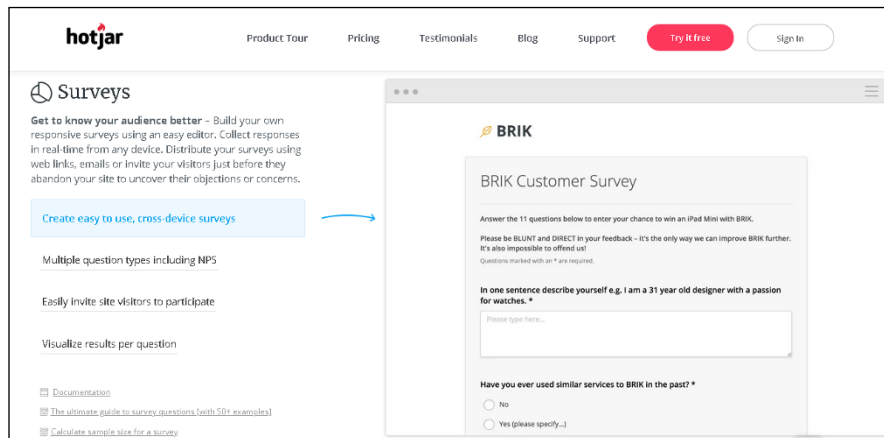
hotjar

Product Tour Pricing Testimonials Blog Support Try it free Sign In

Surveys

Get to know your audience better – Build your own responsive surveys using an easy editor. Collect responses in real-time from any device. Distribute your surveys using web links, emails or invite your visitors just before they abandon your site to uncover their objections or concerns.

Create easy to use, cross-device surveys

Multiple question types including NPS

Easily invite site visitors to participate

Visualize results per question

Documentation

The ultimate guide to survey questions (with 50+ examples)

Calculate sample size for a survey

BRIK

BRIK Customer Survey

Answer the 11 questions below to enter your chance to win an iPad Mini with BRIK.

Please be BLUNT and DIRECT in your feedback – it's the only way we can improve BRIK further. It's also impossible to offend us!

Questions marked with an * are required.

In one sentence describe yourself e.g. I am a 31 year old designer with a passion for watches. *

Please type here...

Have you ever used similar services to BRIK in the past? *

No

Yes (please specify...)